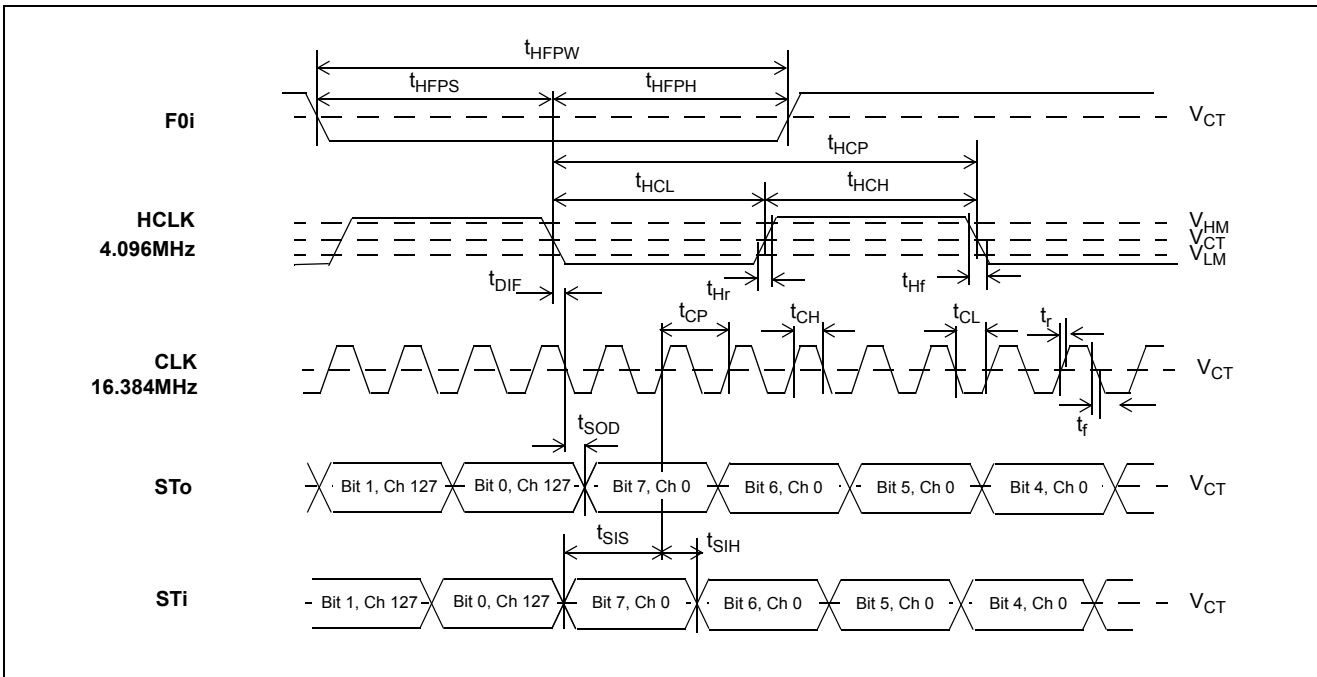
$t_{HFPW}$
$t_{HFPS}$
$t_{HFPH}$
F0i
$V_{CT}$
$t_{HCP}$
$t_{HCL}$
$t_{HCH}$
HCLK
4.096MHz
$V_{HM}$
$V_{CT}$
$V_{LM}$
$t_{DIF}$
$t_{Hr}$
$t_{Hf}$
$t_{CP}$
$t_{CH}$
$t_{CL}$
$t_r$
CLK
16.384MHz
$V_{CT}$
$t_f$
$t_{SOD}$
STo
Bit 1, Ch 127
Bit 0, Ch 127
Bit 7, Ch 0
Bit 6, Ch 0
Bit 5, Ch 0
Bit 4, Ch 0
$V_{CT}$
$t_{SIS}$
$t_{SIH}$
STi
Bit 1, Ch 127
Bit 0, Ch 127
Bit 7, Ch 0
Bit 6, Ch 0
Bit 5, Ch 0
Bit 4, Ch 0
$V_{CT}$